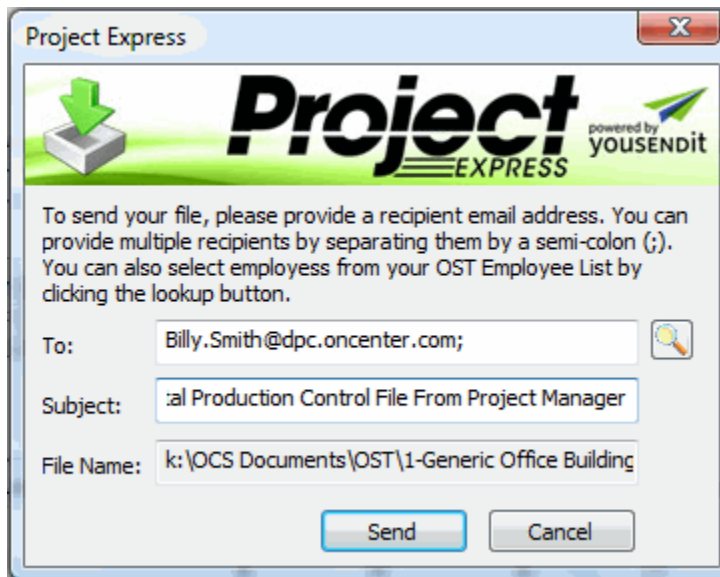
Project Express

Project EXPRESS

powered by YOUSENDit

To send your file, please provide a recipient email address. You can provide multiple recipients by separating them by a semi-colon (;). You can also select employess from your OST Employee List by clicking the lookup button.

To: Billy.Smith@dpc.oncenter.com;

Subject: :al Production Control File From Project Manager

File Name: k:\OCS Documents\OST\1-Generic Office Building

Send

Cancel